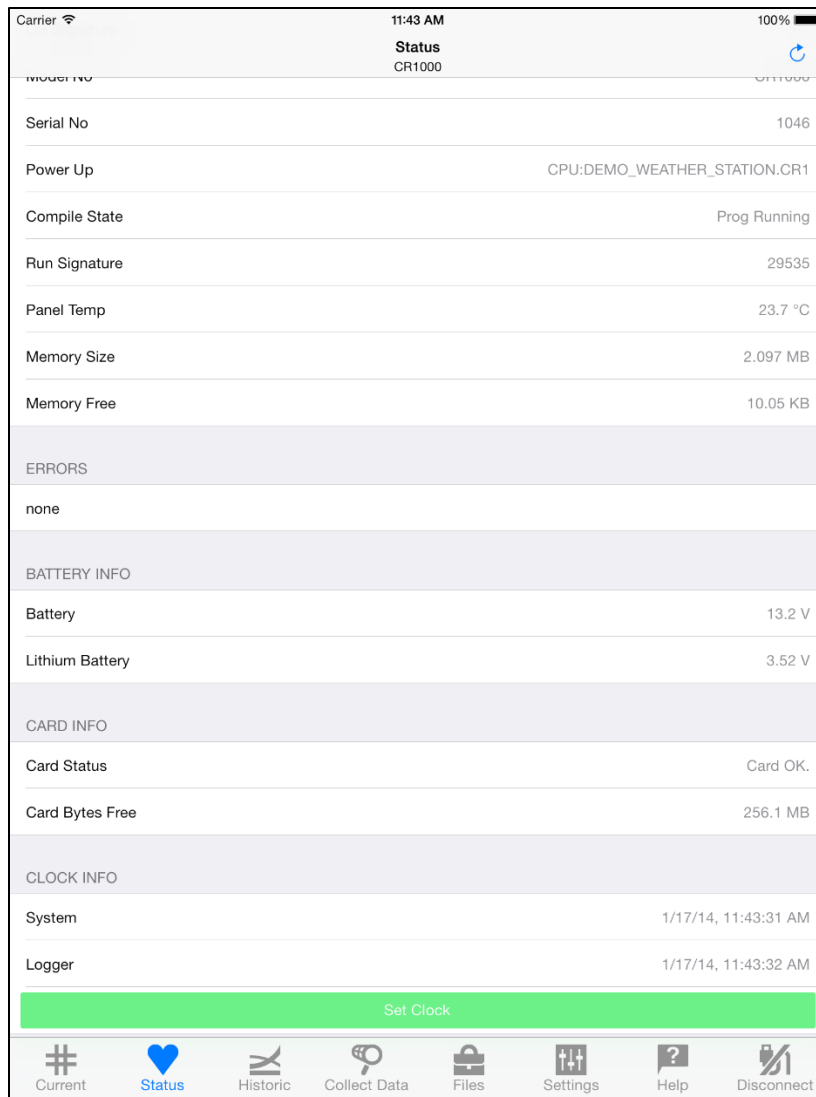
Carrier
11:43 AM
100%

Status
CR1000

Model No
CR1000

Serial No
1046

Power Up
CPU:DEMO_WEATHER_STATION.CR1

Compile State
Prog Running

Run Signature
29535

Panel Temp
23.7 °C

Memory Size
2.097 MB

Memory Free
10.05 KB

ERRORS

none

BATTERY INFO

Battery
13.2 V

Lithium Battery
3.52 V

CARD INFO

Card Status
Card OK.

Card Bytes Free
256.1 MB

CLOCK INFO

System
1/17/14, 11:43:31 AM

Logger
1/17/14, 11:43:32 AM

Set Clock

Current
Status
Historic
Collect Data
Files
Settings
Help
Disconnect